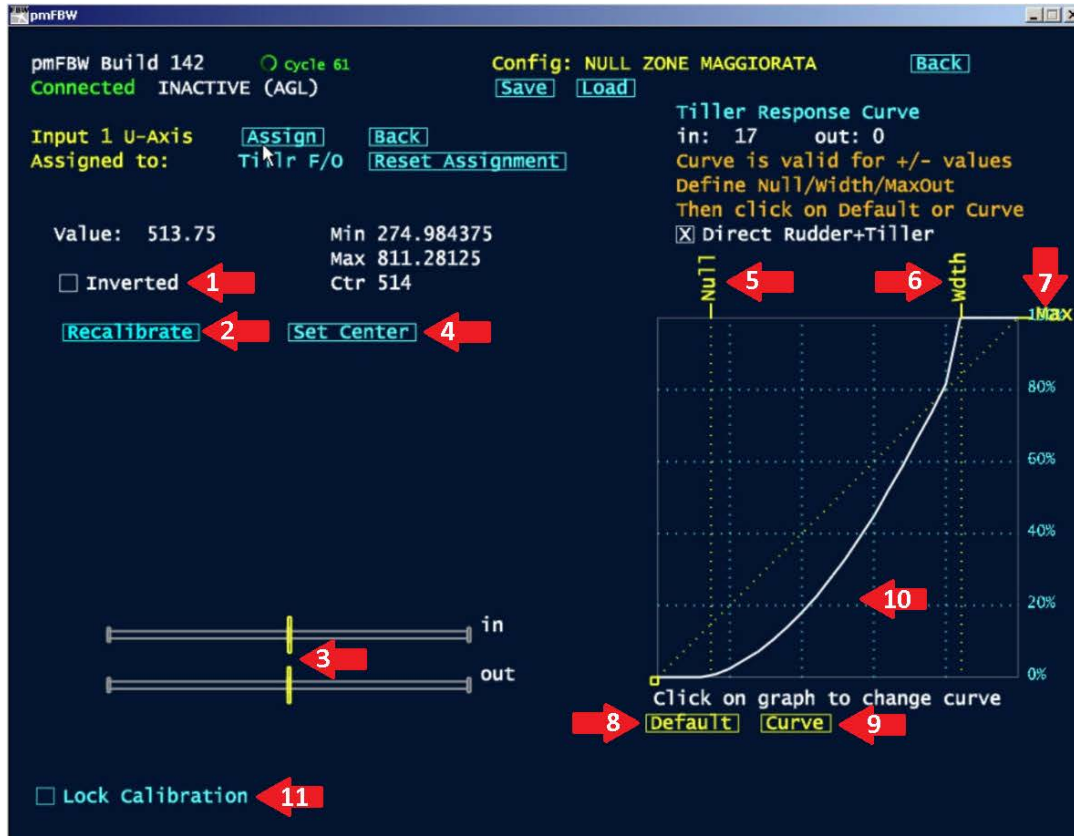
pmFBW

pmFBW Build 142 Cycle 61
Connected INACTIVE (AGL)

Config: NULL ZONE MAGGIORATA Back
Save Load

Input 1 U-Axis Assign Back
Assigned to: Tillr F/O Reset Assignment

Tiller Response Curve
in: 17 out: 0
Curve is valid for +/- values
Define Null/Width/MaxOut
Then click on Default or Curve
X Direct Rudder+Tiller

Value: 513.75
Min 274.984375
Max 811.28125
Ctr 514

Inverted 1

Recalibrate 2 Set Center 4

Null 5 6 Wdth 7 Max

100%
80%
60%
40%
20%
0%

10

in
3
out

Click on graph to change curve
8 Default Curve 9

Lock Calibration 11